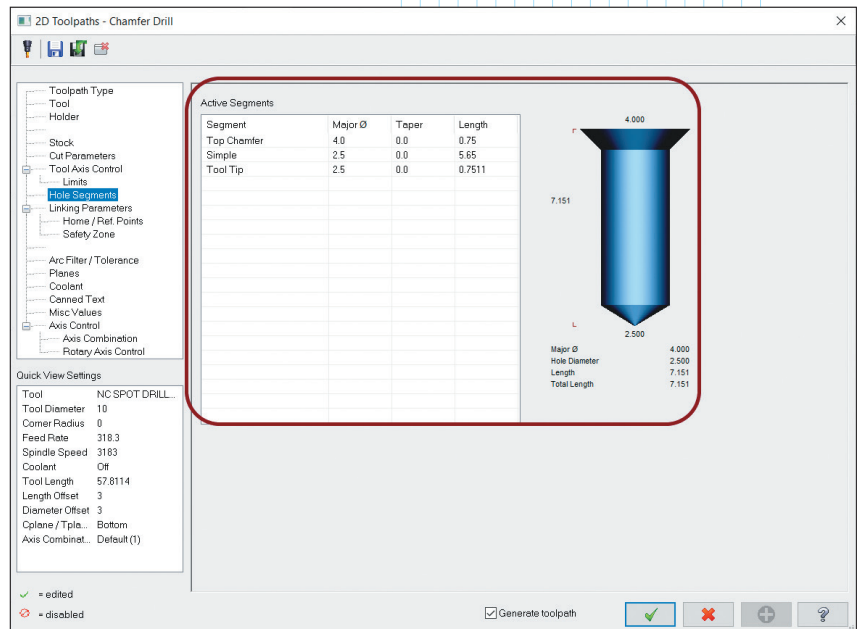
2D Toolpaths - Chamfer Drill

Toolpath Type
Tool
Holder
Stock
Cut Parameters
Tool Axis Control
Limits
Hole Segments
Linking Parameters
Home / Ref. Points
Safety Zone
Arc Filter / Tolerance
Planes
Coolant
Canned Text
Misc Values
Axis Control
Axis Combination
Rotary Axis Control

Active Segments

| Segment | Major Ø | Taper | Length |
|---|---|---|---|
| Top Chamfer | 4.0 | 0.0 | 0.75 |
| Simple | 2.5 | 0.0 | 5.65 |
| Tool Tip | 2.5 | 0.0 | 0.7511 |

4.000
7.151
2.500

| | |
|---|---|
| Major Ø | 4.000 |
| Hole Diameter | 2.500 |
| Length | 7.151 |
| Total Length | 7.151 |

Quick View Settings

| | |
|---|---|
| Tool | NC SPOT DRILL... |
| Tool Diameter | 10 |
| Corner Radius | 0 |
| Feed Rate | 318.3 |
| Spindle Speed | 3183 |
| Coolant | Off |
| Tool Length | 57.8114 |
| Length Offset | 3 |
| Diameter Offset | 3 |
| Cplane / Tpla... | Bottom |
| Axis Combinat... | Default (1) |

= edited
= disabled

Generate toolpath